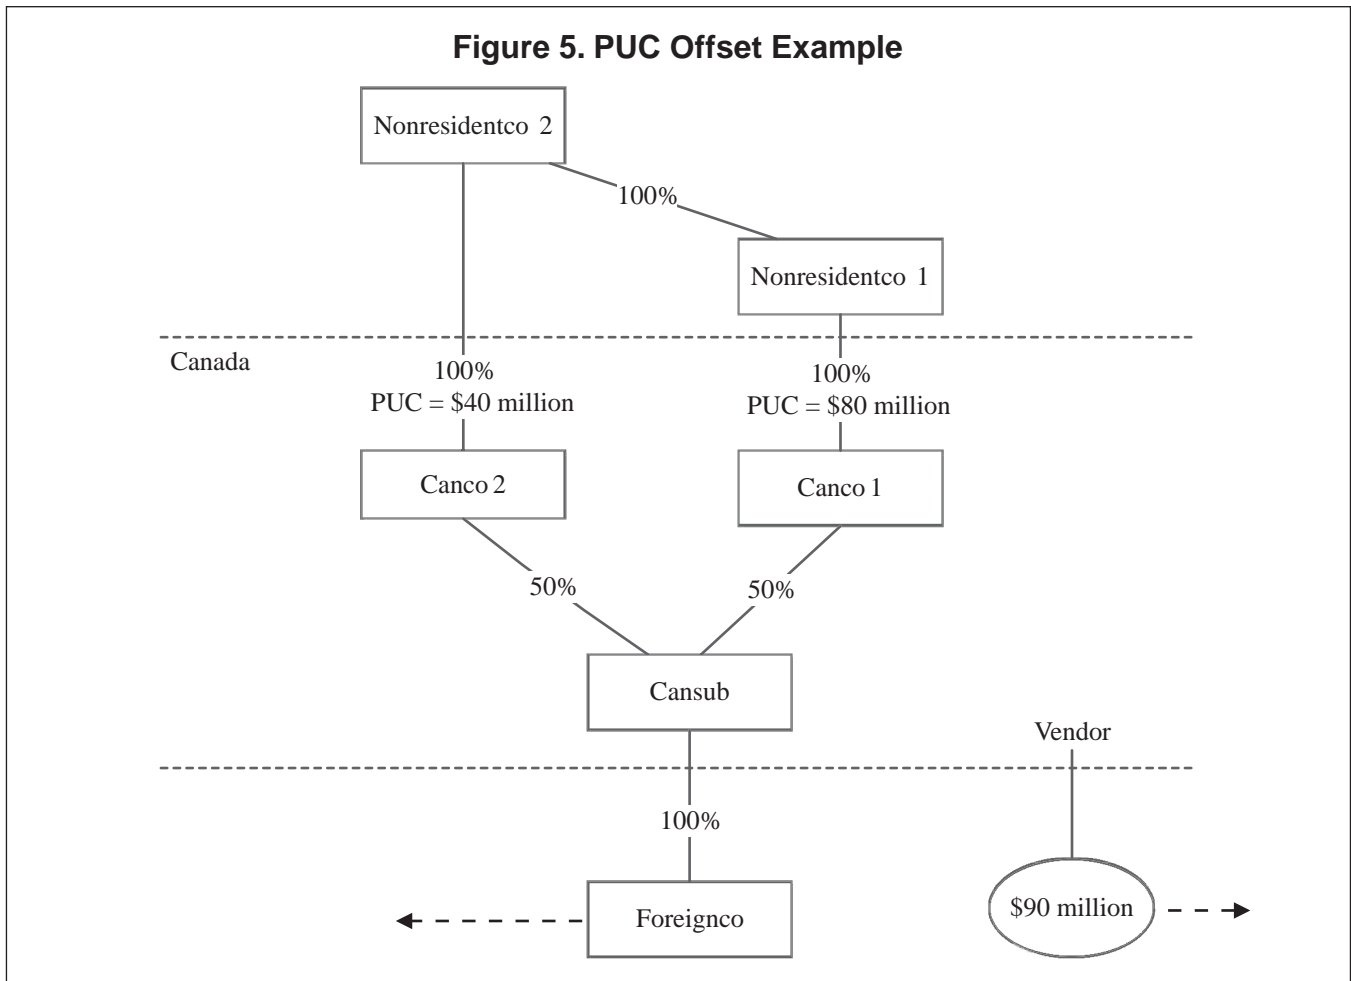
Figure 5. PUC Offset Example

Nonresidentco 2

100%

Nonresidentco 1

Canada

100%
PUC = \$40 million

100%
PUC = \$80 million

Canco 2

Canco 1

50%

50%

Cansub

Vendor

100%

Foreignco

\$90 million